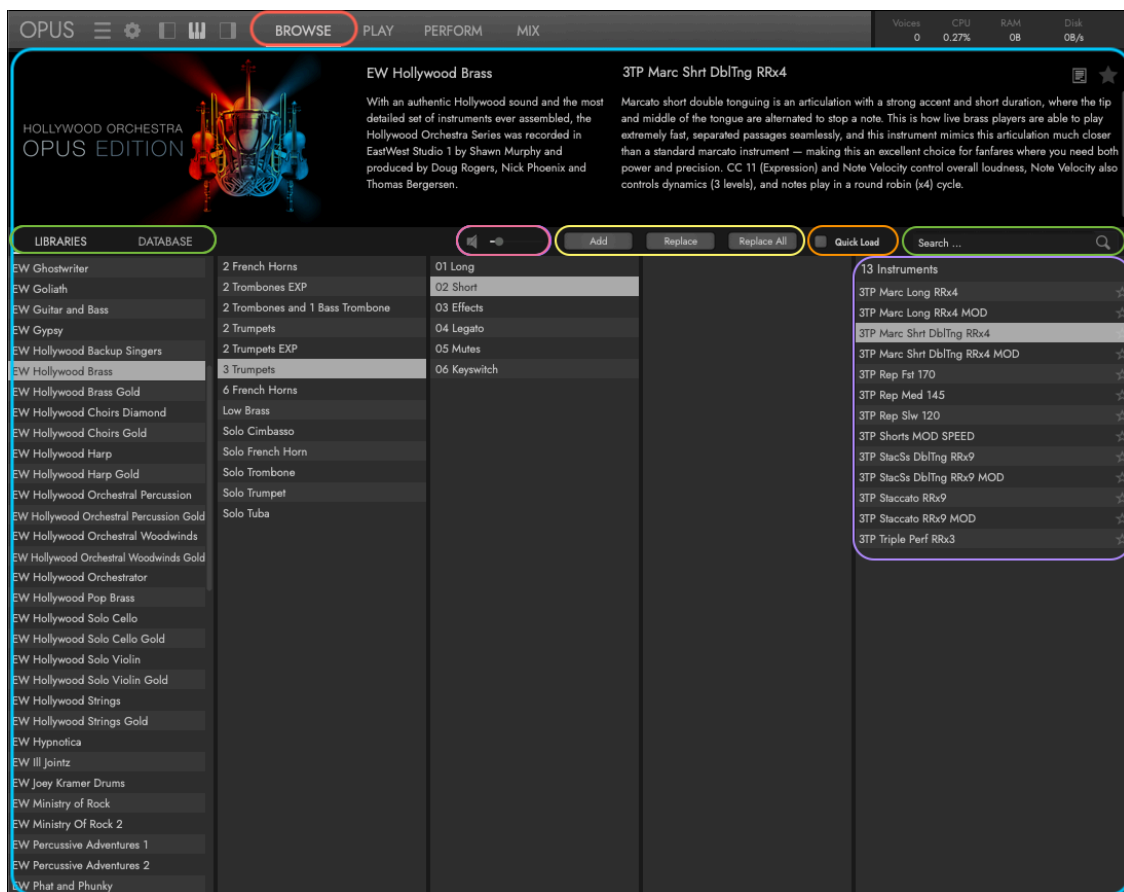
OPUS BROWSE PLAY PERFORM MIX

Voices 0 CPU 0.27% RAM 0B Disk 0B/s

HOLLYWOOD ORCHESTRA
OPUS EDITION

EW Hollywood Brass

With an authentic Hollywood sound and the most detailed set of instruments ever assembled, the Hollywood Orchestra Series was recorded in EastWest Studio 1 by Shawn Murphy and produced by Doug Rogers, Nick Phoenix and Thomas Bergersen.

3TP Marc Shrt DblTng RRx4

Marcato short double tonguing is an articulation with a strong accent and short duration, where the tip and middle of the tongue are alternated to stop a note. This is how live brass players are able to play extremely fast, separated passages seamlessly, and this instrument mimics this articulation much closer than a standard marcato instrument — making this an excellent choice for fanfares where you need both power and precision. CC 11 (Expression) and Note Velocity control overall loudness, Note Velocity also controls dynamics (3 levels), and notes play in a round robin (x4) cycle.

LIBRARIES DATABASE

Add Replace Replace All Quick Load Search ...

EW Ghostwriter
EW Goliath
EW Guitar and Bass
EW Gypsy
EW Hollywood Backup Singers
EW Hollywood Brass
EW Hollywood Brass Gold
EW Hollywood Choirs Diamond
EW Hollywood Choirs Gold
EW Hollywood Harp
EW Hollywood Harp Gold
EW Hollywood Orchestral Percussion
EW Hollywood Orchestral Percussion Gold
EW Hollywood Orchestral Woodwinds
EW Hollywood Orchestral Woodwinds Gold
EW Hollywood Orchestrator
EW Hollywood Pop Brass
EW Hollywood Solo Cello
EW Hollywood Solo Cello Gold
EW Hollywood Solo Violin
EW Hollywood Solo Violin Gold
EW Hollywood Strings
EW Hollywood Strings Gold
EW Hypnotica
EW Ill Jointz
EW Joey Kramer Drums
EW Ministry of Rock
EW Ministry Of Rock 2
EW Percussive Adventures 1
EW Percussive Adventures 2
EW Phat and Phunky

2 French Horns
2 Trombones EXP
2 Trombones and 1 Bass Trombone
2 Trumpets
2 Trumpets EXP
3 Trumpets
6 French Horns
Low Brass
Solo Cimbasso
Solo French Horn
Solo Trombone
Solo Trumpet
Solo Tuba

01 Long
02 Short
03 Effects
04 Legato
05 Mutes
06 Keyswitch

13 Instruments
3TP Marc Long RRx4
3TP Marc Long RRx4 MOD
3TP Marc Shrt DblTng RRx4
3TP Marc Shrt DblTng RRx4 MOD
3TP Rep Fst 170
3TP Rep Med 145
3TP Rep Slw 120
3TP Shorts MOD SPEED
3TP StacSs DblTng RRx9
3TP StacSs DblTng RRx9 MOD
3TP Staccato RRx9
3TP Staccato RRx9 MOD
3TP Triple Perf RRx3